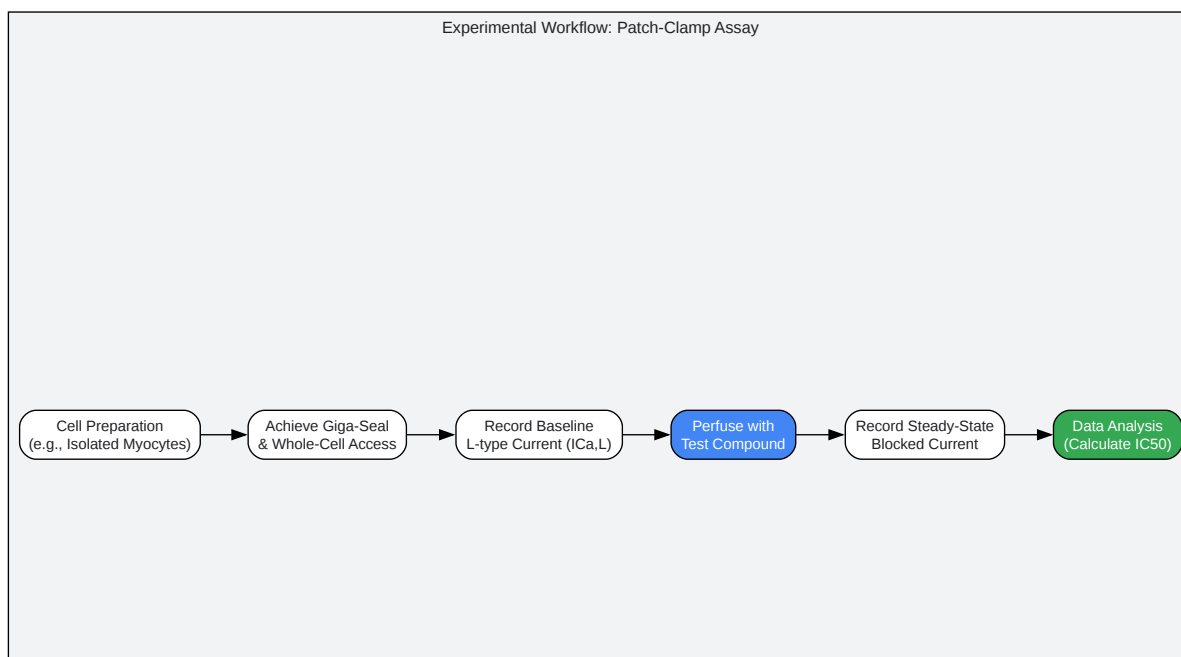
Experimental Workflow: Patch-Clamp Assay

Cell Preparation
(e.g., Isolated Myocytes)

Achieve Giga-Seal
& Whole-Cell Access

Record Baseline
L-type Current (ICa,L)

Perfuse with
Test Compound

Record Steady-State
Blocked Current

Data Analysis
(Calculate IC50)